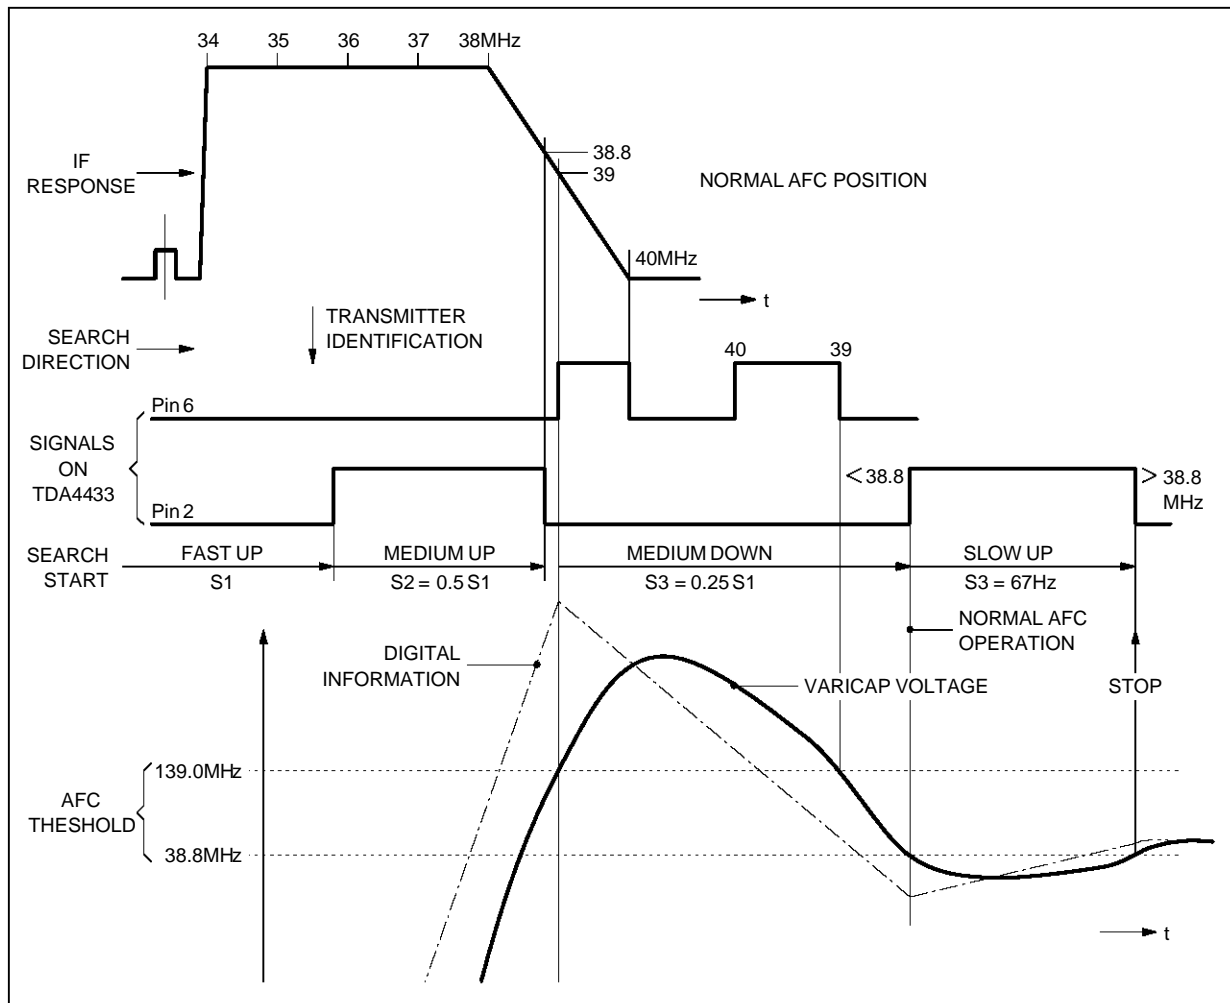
34
35
36
37
38MHz

IF RESPONSE

38.8
39

NORMAL AFC POSITION

40MHz

t

SEARCH DIRECTION

TRANSMITTER IDENTIFICATION

40
39

Pin 6

SIGNALS ON TDA4433

Pin 2

<38.8

>38.8 MHz

SEARCH START

FAST UP
S1

MEDIUM UP
S2 = 0.5 S1

MEDIUM DOWN
S3 = 0.25 S1

SLOW UP
S3 = 67Hz

NORMAL AFC OPERATION

DIGITAL INFORMATION

VARICAP VOLTAGE

STOP

AFC THESHOLD

139.0MHz

38.8MHz

t